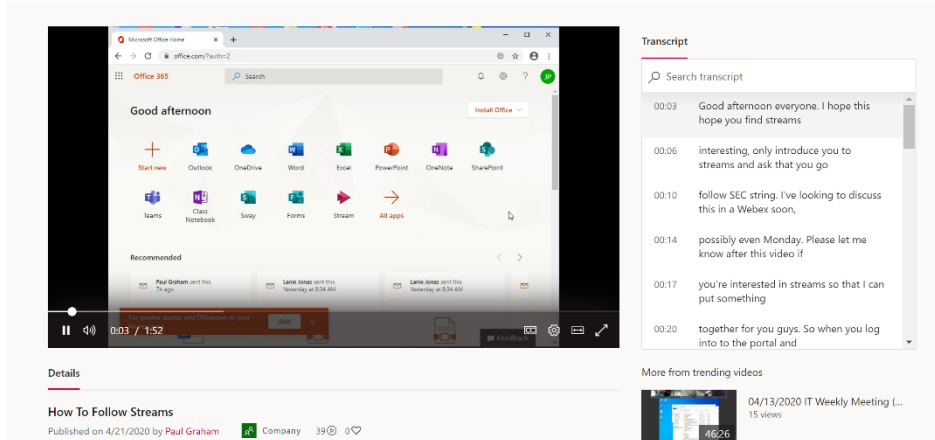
Microsoft Office Home

office.com/?auth=2

Office 365

Search

Good afternoon

Install Office

Start new

Outlook

OneDrive

Word

Excel

PowerPoint

OneNote

SharePoint

Teams

Class Notebook

Sway

Forms

Stream

All apps

Recommended

Paul Graham sent this
7h ago

Lanie Jonas sent this
Yesterday at 8:04 AM

Lanie Jonas sent this
Yesterday at 8:04 AM

For quicker access, add Office.com to your

Add

Feedback

0:03 / 1:52

Transcript

Search transcript

00:03 Good afternoon everyone. I hope this hope you find streams

00:06 interesting, only introduce you to streams and ask that you go

00:10 follow SEC string. I've looking to discuss this in a Webex soon,

00:14 possibly even Monday. Please let me know after this video if

00:17 you're interested in streams so that I can put something

00:20 together for you guys. So when you log into to the portal and

Details

How To Follow Streams

Published on 4/21/2020 by Paul Graham

Company

39

0

More from trending videos

04/13/2020 IT Weekly Meeting (...

15 views

46:26